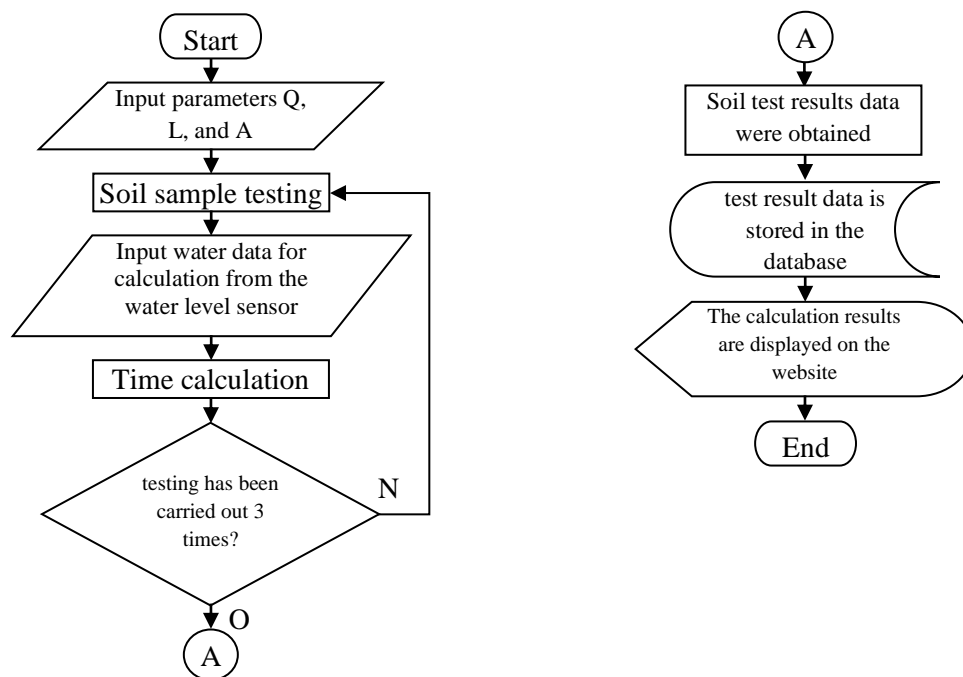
Start

Input parameters Q, L, and A

Soil sample testing

Input water data for calculation from the water level sensor

Time calculation

testing has been carried out 3 times?

N

O

A

A

Soil test results data were obtained

test result data is stored in the database

The calculation results are displayed on the website

End